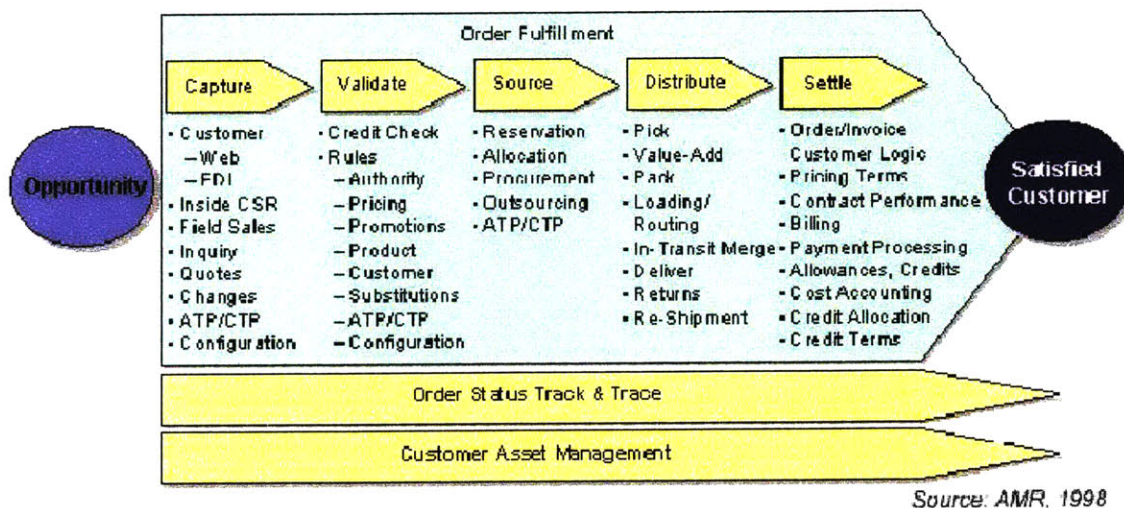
Order Fulfillment

Opportunity

Capture
• Customer
–Web
–EDI
• Inside CSR
• Field Sales
• Inquiry
• Quotes
• Changes
• ATP/CTP
• Configuration

Validate
• Credit Check
• Rules
–Authority
–Pricing
–Promotions
–Product
–Customer
–Substitutions
–ATP/CTP
–Configuration

Source
• Reservation
• Allocation
• Procurement
• Outsourcing
• ATP/CTP

Distribute
• Pick
• Value-Add
• Pack
• Loading/ Routing
• In-Transit Merge
• Deliver
• Returns
• Re-Shipment

Settle
• Order/Invoice Customer Logic
• Pricing Terms
• Contract Performance
• Billing
• Payment Processing
• Allowances, Credits
• Cost Accounting
• Credit Allocation
• Credit Terms

Satisfied Customer

Order Status Track & Trace

Customer Asset Management

Source: AMR, 1998